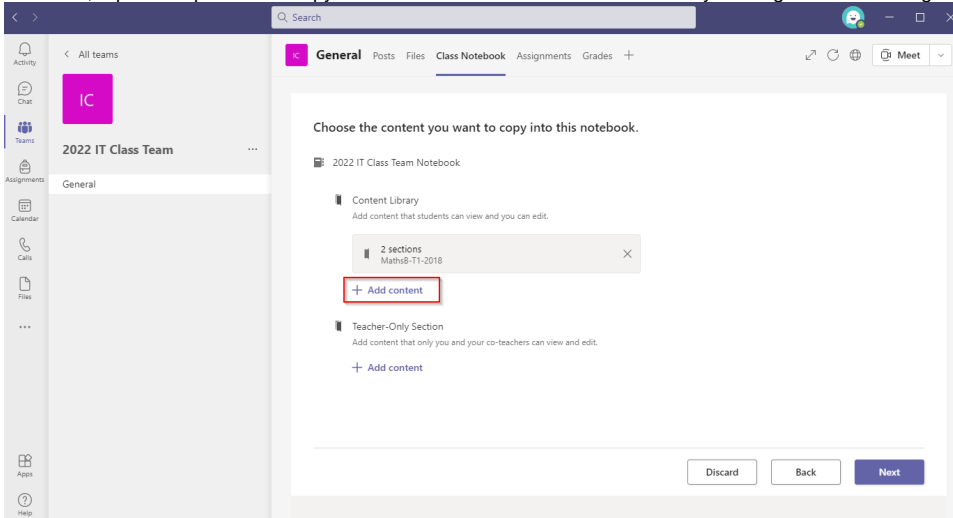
Search

Activity

Chat

Teams

Assignments

Calendar

Calls

Files

...

Apps

Help

< All teams

IC

2022 IT Class Team ...

General

IC General Posts Files Class Notebook Assignments Grades +

Meet

Choose the content you want to copy into this notebook.

2022 IT Class Team Notebook

Content Library
Add content that students can view and you can edit.

2 sections
Maths8-T1-2018

+ Add content

Teacher-Only Section
Add content that only you and your co-teachers can view and edit.

+ Add content

Discard Back Next